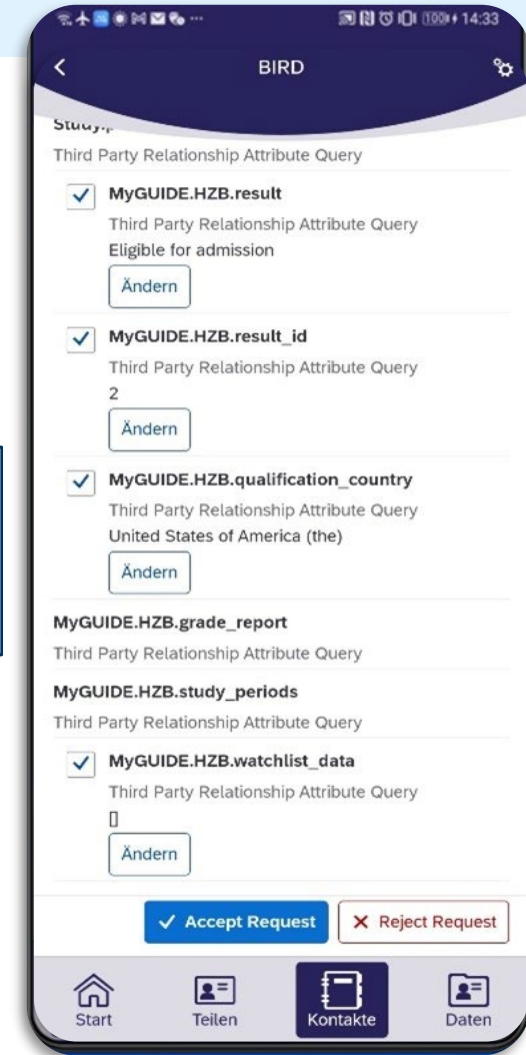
14:33

BIRD

Study.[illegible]

Third Party Relationship Attribute Query

MyGUIDE.HZB.result
Third Party Relationship Attribute Query
Eligible for admission
Ändern

MyGUIDE.HZB.result_id
Third Party Relationship Attribute Query
2
Ändern

MyGUIDE.HZB.qualification_country
Third Party Relationship Attribute Query
United States of America (the)
Ändern

MyGUIDE.HZB.grade_report
Third Party Relationship Attribute Query

MyGUIDE.HZB.study_periods
Third Party Relationship Attribute Query

MyGUIDE.HZB.watchlist_data
Third Party Relationship Attribute Query
[]
Ändern

✓ Accept Request
✕ Reject Request

Start
Teilen
Kontakte
Daten